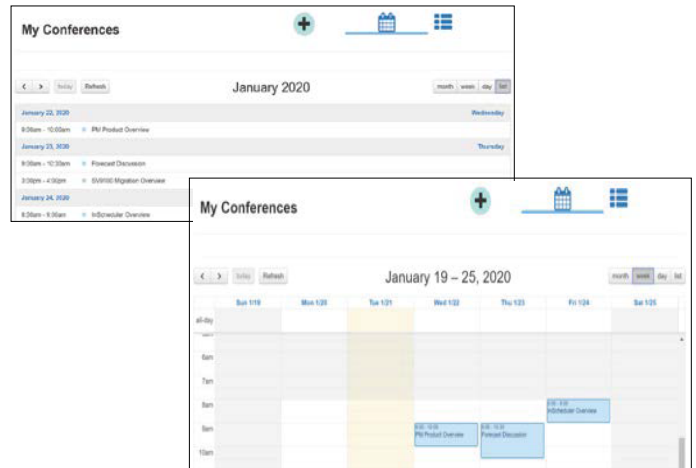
My Conferences

< > today Refresh

January 2020

month week day list

January 22, 2020 Wednesday

9:00am - 10:00am PM Product Overview

January 23, 2020 Thursday

9:00am - 10:30am Forecast Discussion

3:30pm - 4:30pm SV9100 Migration Overview

January 24, 2020

8:00am - 9:00am InScheduler Overview

My Conferences

< > today Refresh

January 19 – 25, 2020

month week day list

| | Sun 1/19 | Mon 1/20 | Tue 1/21 | Wed 1/22 | Thu 1/23 | Fri 1/24 | Sat 1/25 |
|---|---|---|---|---|---|---|---|
| all-day | | | | | | | |
| 6am | | | | | | | |
| 7am | | | | | | | |
| 8am | | | | | | 8:00 - 9:00 InScheduler Overview | |
| 9am | | | | 9:00 - 10:00 PM Product Overview | 9:00 - 10:30 Forecast Discussion | | |
| 10am | | | | | | | |